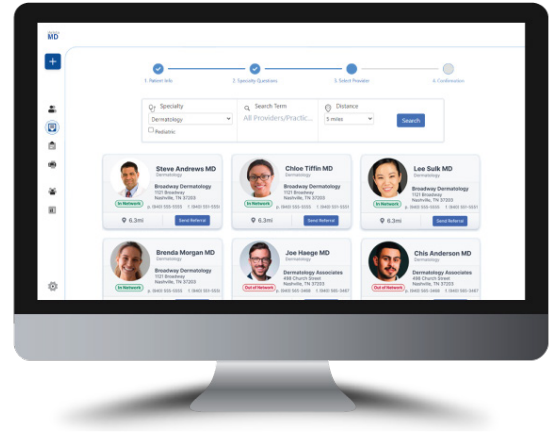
MD

+

1. Patient Info
2. Specialty Questions
3. Select Provider
4. Confirmation

Specialty
Dermatology
Pediatric

Search Term
All Providers/Practic...

Distance
5 miles

Search

Steve Andrews MD
Dermatology
Broadway Dermatology
1121 Broadway
Nashville, TN 37203
In Network
p. (940) 555-5555 f. (940) 555-5551
6.3mi
Send Referral

Chloe Tiffin MD
Dermatology
Broadway Dermatology
1121 Broadway
Nashville, TN 37203
In Network
p. (940) 555-5555 f. (940) 555-5551
6.3mi
Send Referral

Lee Sulk MD
Dermatology
Broadway Dermatology
1121 Broadway
Nashville, TN 37203
In Network
p. (940) 555-5555 f. (940) 555-5551
6.3mi
Send Referral

Brenda Morgan MD
Dermatology
Broadway Dermatology
1121 Broadway
Nashville, TN 37203
In Network
p. (940) 555-5555 f. (940) 555-5551

Joe Haege MD
Dermatology
Dermatology Associates
498 Church Street
Nashville, TN 37203
Out of Network
p. (940) 555-3456 f. (940) 555-3457

Chis Anderson MD
Dermatology
Dermatology Associates
498 Church Street
Nashville, TN 37203
Out of Network
p. (940) 555-3456 f. (940) 555-3457